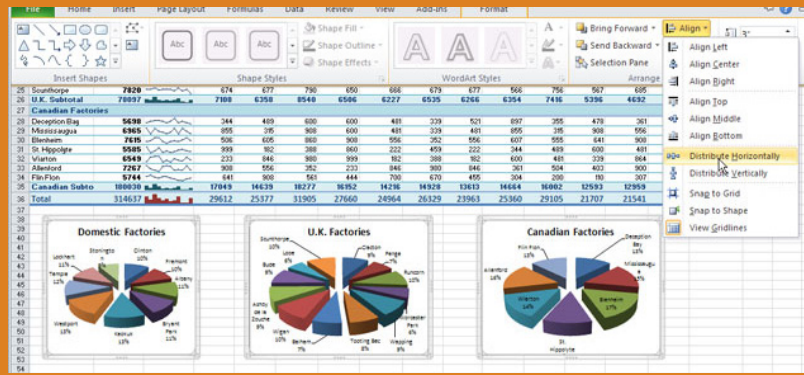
File Home Insert Page Layout Formulas Data Review View Add-Ins Format

Abc Abc Abc

Shape Fill
Shape Outline
Shape Effects

Insert Shapes
Shape Styles
WordArt Styles

Bring Forward
Send Backward
Selection Pane
Arrange

Align

Align Left
Align Center
Align Right
Align Top
Align Middle
Align Bottom
Distribute Horizontally
Distribute Vertically
Snap to Grid
Snap to Shape
View Gridlines

| 25 | Southorpe | 7820 | | 674 | 677 | 790 | 650 | 666 | 679 | 677 | 566 | 756 | 567 | 685 |
|---|---|---|---|---|---|---|---|---|---|---|---|---|---|---|
| 26 | U.K. Subtotal | 70097 | | 7108 | 6358 | 8548 | 6586 | 6227 | 6535 | 6266 | 6354 | 7416 | 5396 | 4692 |
| 27 | Canadian Factories | | | | | | | | | | | | | |
| 28 | Deception Bay | 5698 | | 344 | 489 | 600 | 600 | 481 | 339 | 521 | 897 | 355 | 478 | 361 |
| 29 | Mississauga | 6965 | | 855 | 315 | 908 | 600 | 481 | 339 | 481 | 855 | 315 | 908 | 556 |
| 30 | Blenheim | 7615 | | 506 | 605 | 860 | 908 | 556 | 352 | 556 | 607 | 555 | 641 | 900 |
| 31 | St. Hippolyte | 5585 | | 999 | 182 | 388 | 660 | 222 | 459 | 222 | 344 | 489 | 600 | 481 |
| 32 | Viarton | 6549 | | 233 | 846 | 980 | 999 | 182 | 388 | 182 | 600 | 481 | 339 | 864 |
| 33 | Allenford | 7267 | | 908 | 556 | 252 | 233 | 846 | 980 | 846 | 361 | 504 | 403 | 900 |
| 34 | Flin Flon | 5744 | | 641 | 900 | 563 | 444 | 700 | 604 | 700 | 233 | 200 | 110 | 307 |
| 35 | Canadian Subto | 180030 | | 17049 | 14639 | 18277 | 16152 | 14216 | 14928 | 13613 | 14664 | 16002 | 12593 | 12959 |
| 36 | Total | 314637 | | 29612 | 25377 | 31905 | 27660 | 24964 | 26329 | 23963 | 25360 | 29105 | 21707 | 21541 |

Domestic Factories
Stonington 9% Clinton 10% Fremont 10% Lockhart 11% Tempe 12% Antero 11% Westport 13% Nashua 13% Bryant Park 11%

U.K. Factories
Southorpe 10% Lode 6% Bude 9% Cleddon 8% Penge 7% Runcorn 10% Ashby de la Zouche 9% Wigan 10% Belham 7% Tooting Bec 8% Worcester Park 6% Wapping 8%

Canadian Factories
Flin Flon 10% Deception Bay 13% Mississauga 12% Allenford 16% Viarton 15% Blenheim 17% St. Hippolyte